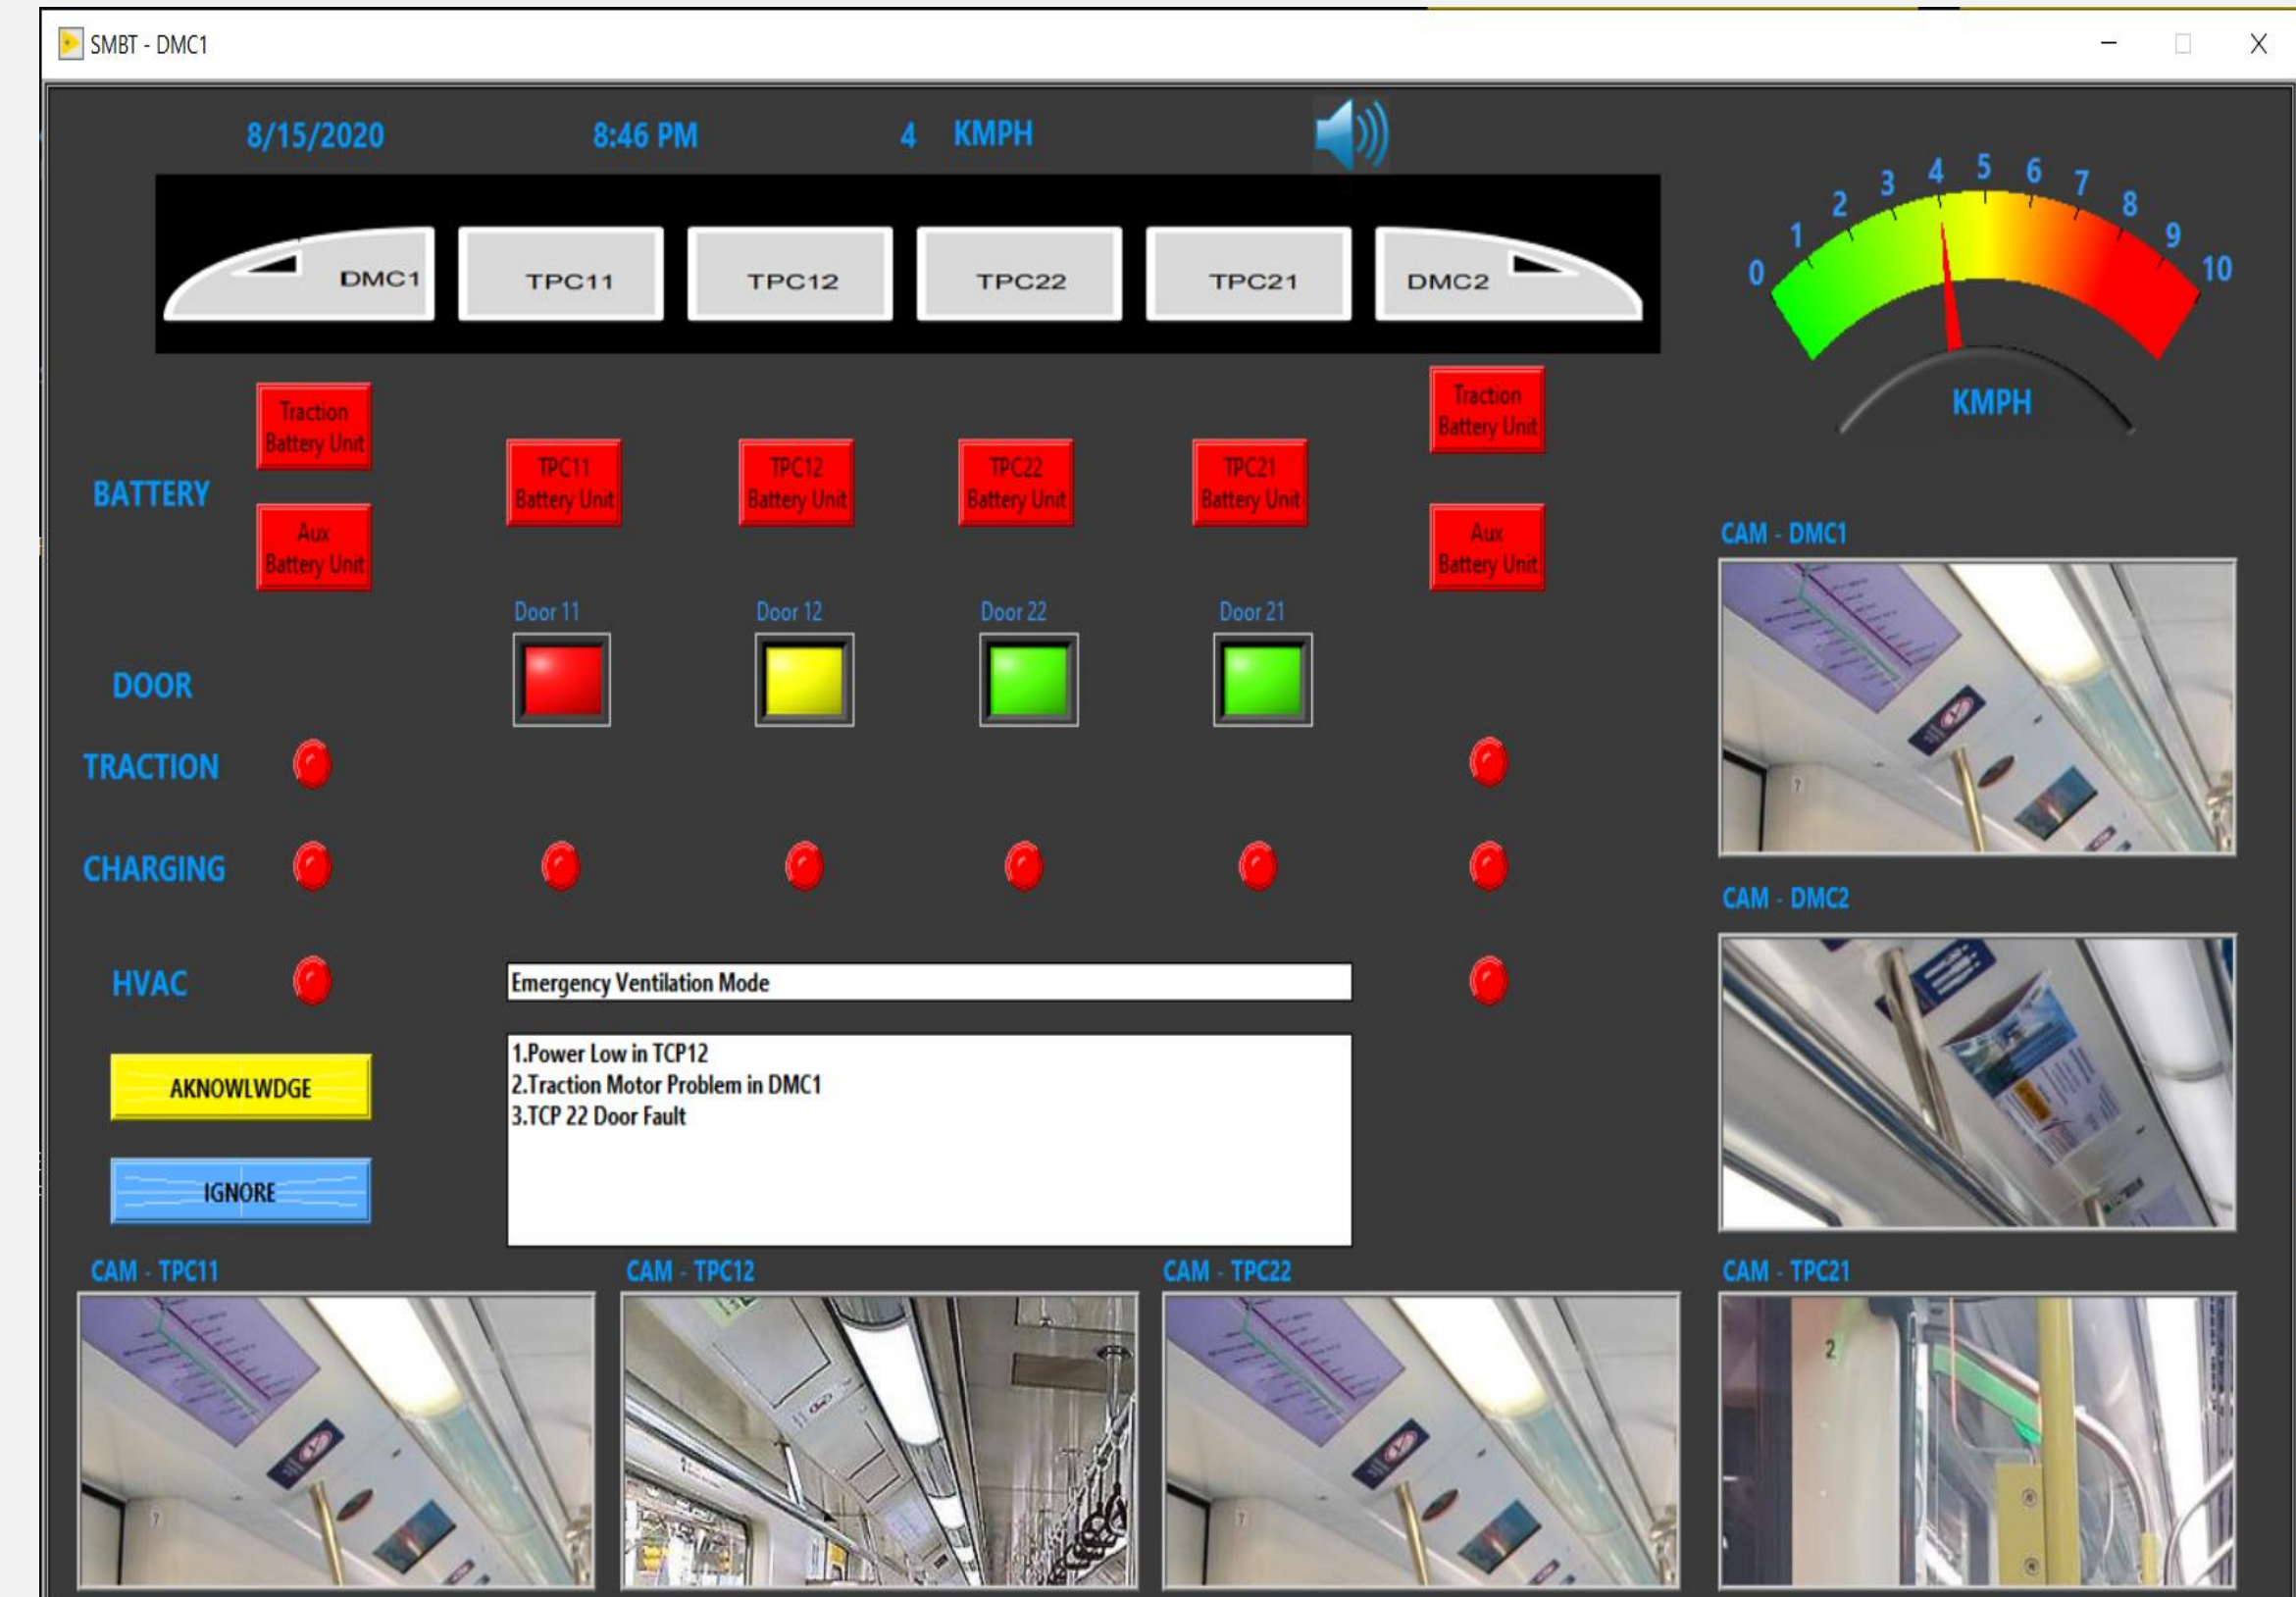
SMBT - DMC1

8/15/2020 8:46 PM 4 KMPH

DMC1 TPC11 TPC12 TPC22 TPC21 DMC2

0 1 2 3 4 5 6 7 8 9 10

KMPH

BATTERY

Traction Battery Unit

Aux Battery Unit

TPC11 Battery Unit

TPC12 Battery Unit

TPC22 Battery Unit

TPC21 Battery Unit

Traction Battery Unit

Aux Battery Unit

CAM - DMC1

Door 11 Door 12 Door 22 Door 21

DOOR

TRACTION

CHARGING

CAM - DMC2

HVAC

Emergency Ventilation Mode

AKNOWLWDGE

1.Power Low in TCP12
2.Traction Motor Problem in DMC1
3.TCP 22 Door Fault

IGNORE

CAM - TPC11 CAM - TPC12 CAM - TPC22 CAM - TPC21